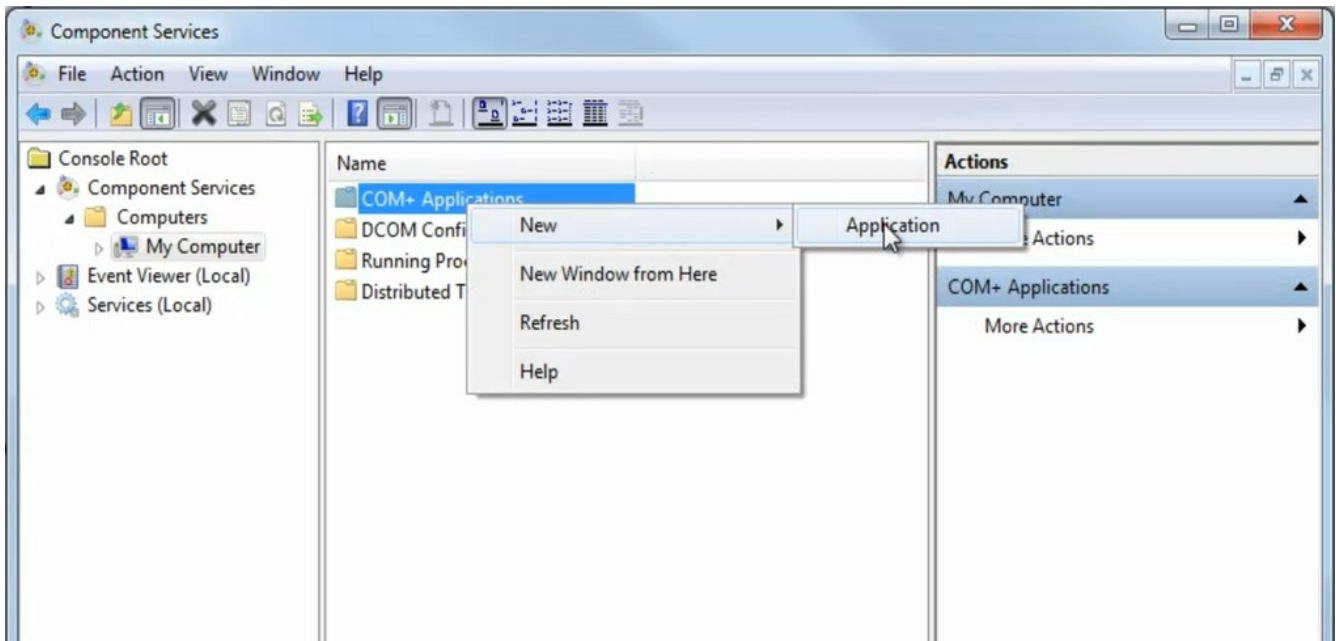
Component Services

File Action View Window Help

Console Root
Component Services
Computers
My Computer
Event Viewer (Local)
Services (Local)

Name
COM+ Applications
DCOM Confi
Running Pro
Distributed T

New
New Window from Here
Refresh
Help

Application

Actions
My Computer
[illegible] Actions
COM+ Applications
More Actions